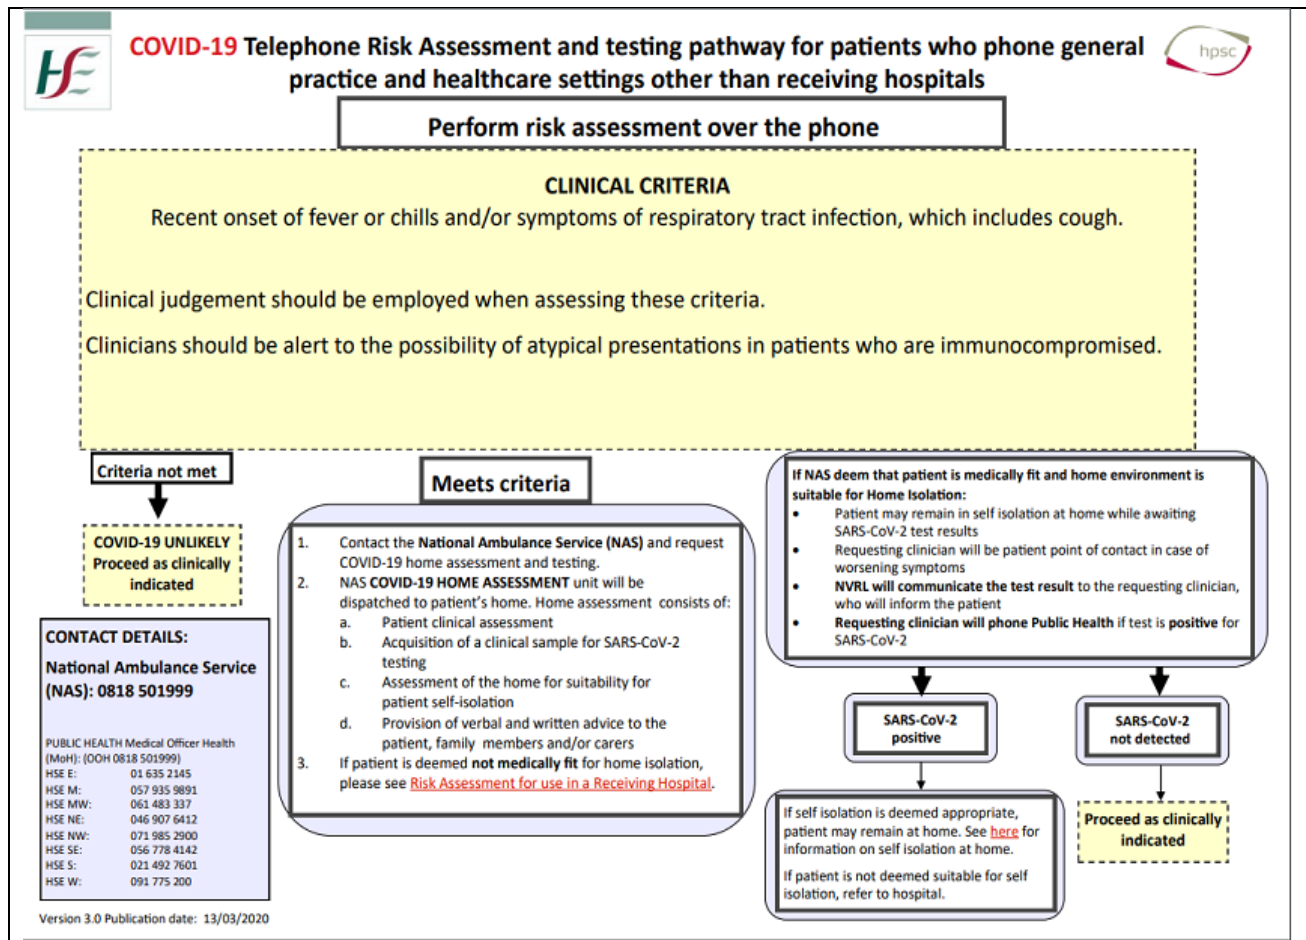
HSE

COVID-19 Telephone Risk Assessment and testing pathway for patients who phone general practice and healthcare settings other than receiving hospitals

hpsc

Perform risk assessment over the phone

CLINICAL CRITERIA
Recent onset of fever or chills and/or symptoms of respiratory tract infection, which includes cough.

Clinical judgement should be employed when assessing these criteria.

Clinicians should be alert to the possibility of atypical presentations in patients who are immunocompromised.

Criteria not met

COVID-19 UNLIKELY
Proceed as clinically indicated

CONTACT DETAILS:
National Ambulance Service (NAS): 0818 501999

PUBLIC HEALTH Medical Officer Health (MoH): (OOH 0818 501999)

| | |
|---|---|
| HSE E: | 01 635 2145 |
| HSE M: | 057 935 9891 |
| HSE MW: | 061 483 337 |
| HSE NE: | 046 907 6412 |
| HSE NW: | 071 985 2900 |
| HSE SE: | 056 778 4142 |
| HSE S: | 021 492 7601 |
| HSE W: | 091 775 200 |

Version 3.0 Publication date: 13/03/2020

Meets criteria

1. Contact the National Ambulance Service (NAS) and request COVID-19 home assessment and testing.
2. NAS COVID-19 HOME ASSESSMENT unit will be dispatched to patient's home. Home assessment consists of:
a. Patient clinical assessment
b. Acquisition of a clinical sample for SARS-CoV-2 testing
c. Assessment of the home for suitability for patient self-isolation
d. Provision of verbal and written advice to the patient, family members and/or carers
3. If patient is deemed not medically fit for home isolation, please see Risk Assessment for use in a Receiving Hospital.

If NAS deem that patient is medically fit and home environment is suitable for Home Isolation:
• Patient may remain in self isolation at home while awaiting SARS-CoV-2 test results
• Requesting clinician will be patient point of contact in case of worsening symptoms
• NVRL will communicate the test result to the requesting clinician, who will inform the patient
• Requesting clinician will phone Public Health if test is positive for SARS-CoV-2

SARS-CoV-2 positive

SARS-CoV-2 not detected

If self isolation is deemed appropriate, patient may remain at home. See here for information on self isolation at home.

If patient is not deemed suitable for self isolation, refer to hospital.

Proceed as clinically indicated